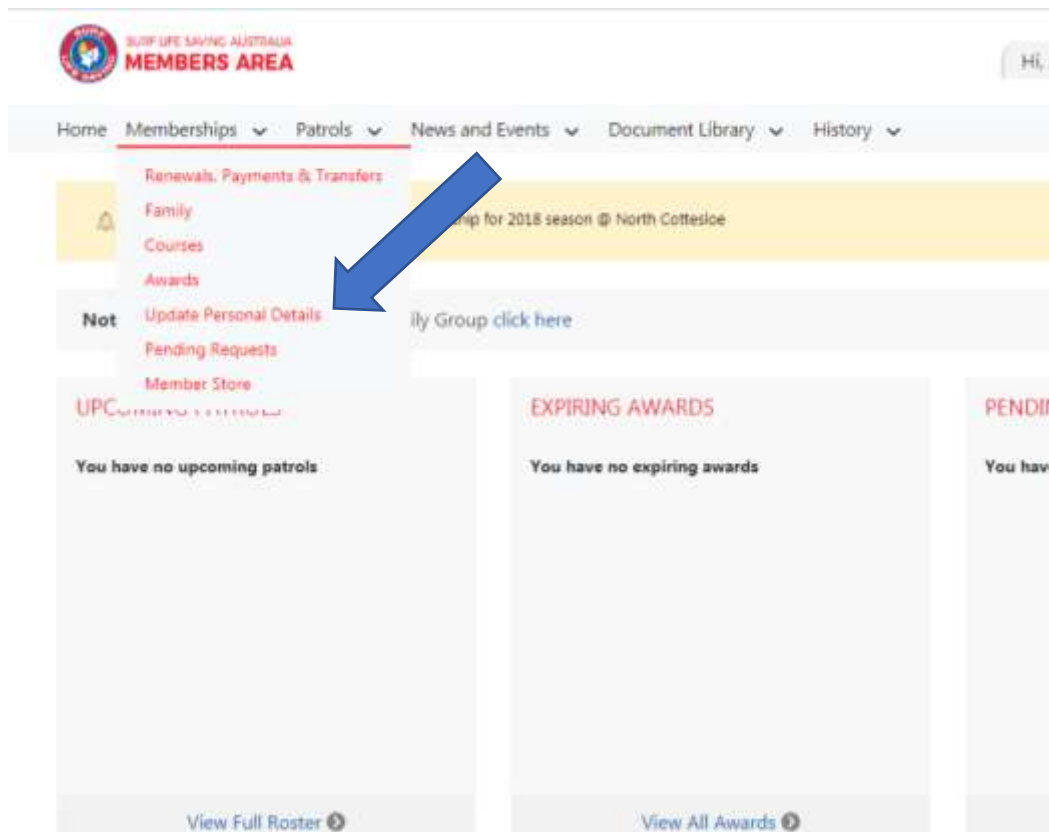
SURF LIFE SAVING AUSTRALIA
MEMBERS AREA

Hi,

Home Memberships Patrols News and Events Document Library History

Renewals, Payments & Transfers
Family
Courses
Awards
Update Personal Details
Pending Requests
Member Store

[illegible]ship for 2018 season @ North Cottesloe

Not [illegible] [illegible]ily Group click here

UPC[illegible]

You have no upcoming patrols

View Full Roster

EXPIRING AWARDS

You have no expiring awards

View All Awards

PENDI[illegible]

You hav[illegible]